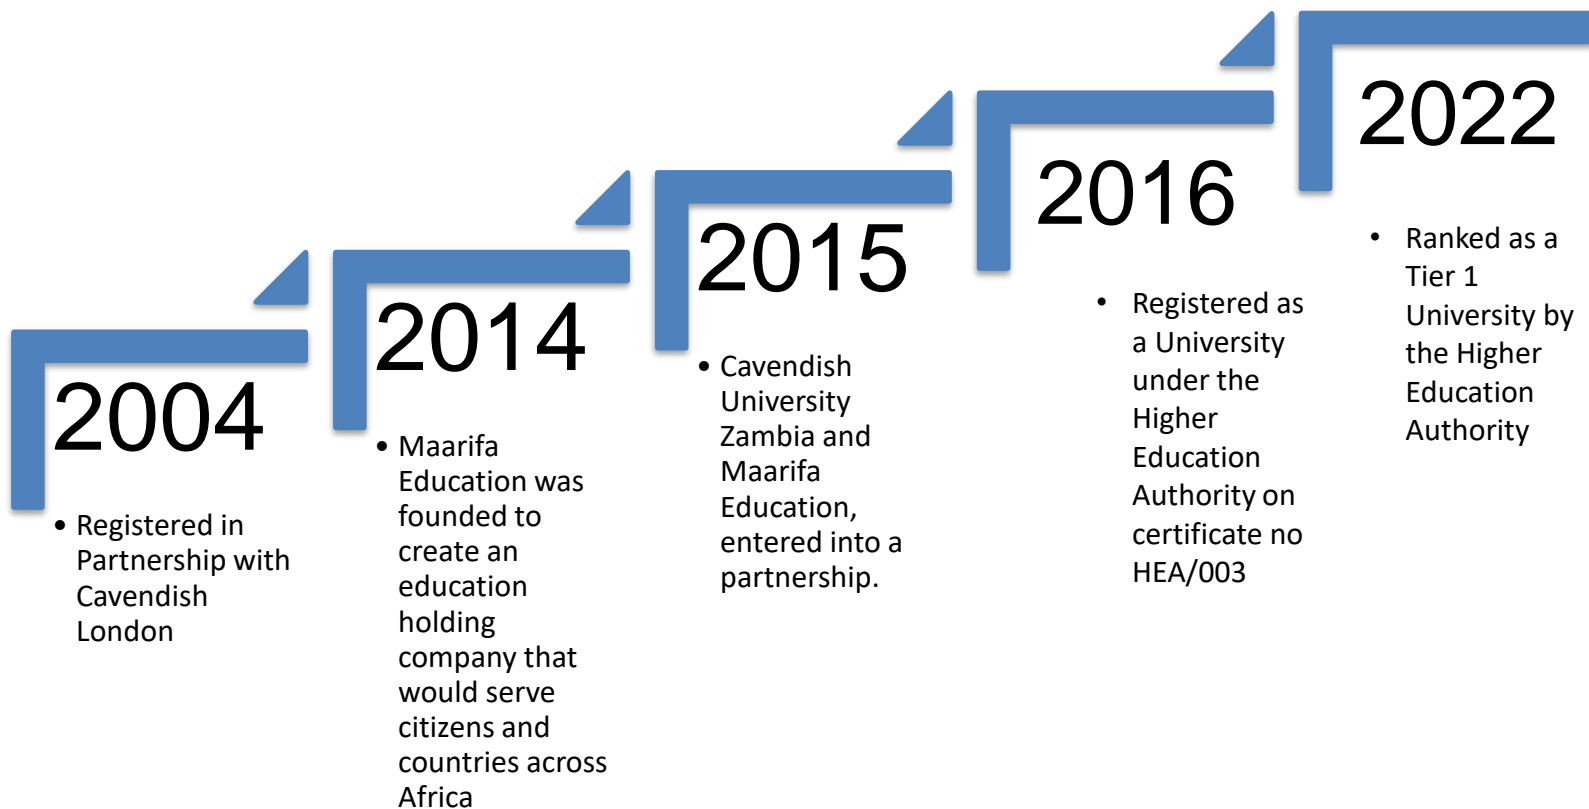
2004

• Registered in Partnership with Cavendish London

2014

• Maarifa Education was founded to create an education holding company that would serve citizens and countries across Africa

2015

• Cavendish University Zambia and Maarifa Education, entered into a partnership.

2016

• Registered as a University under the Higher Education Authority on certificate no HEA/003

2022

• Ranked as a Tier 1 University by the Higher Education Authority